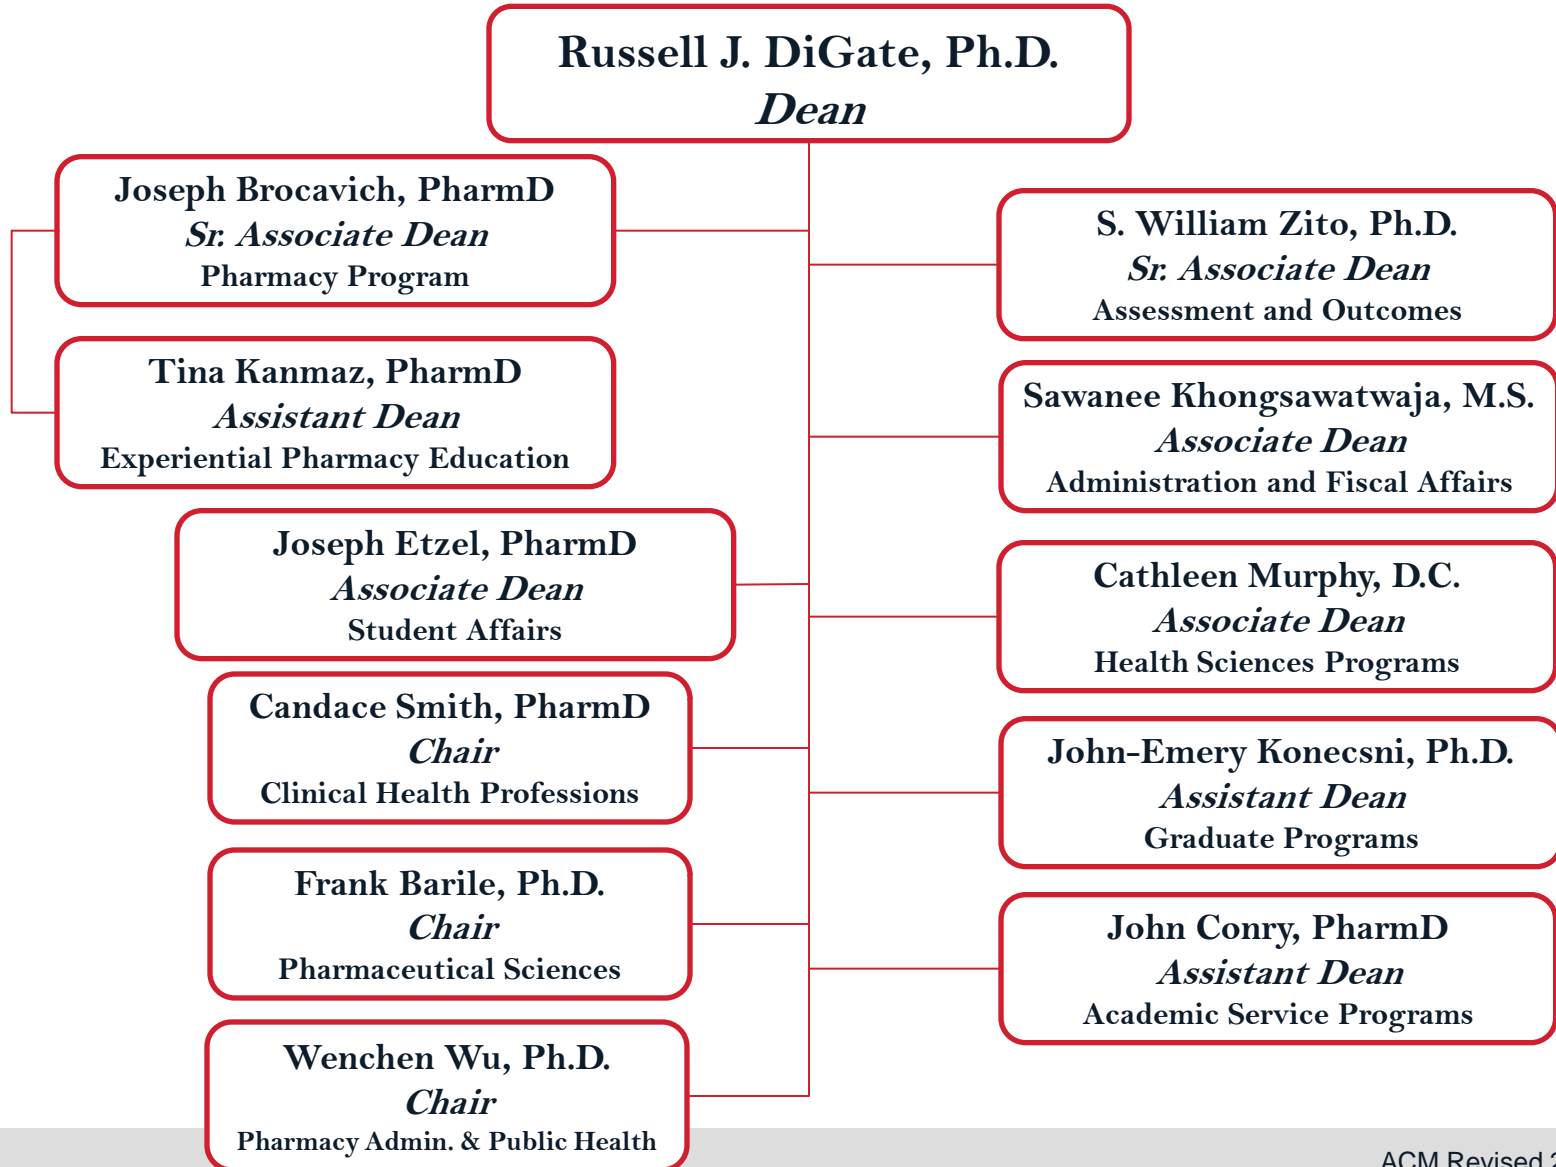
Russell J. DiGate, Ph.D.
Dean

Joseph Brocavich, PharmD
Sr. Associate Dean
Pharmacy Program

Tina Kanmaz, PharmD
Assistant Dean
Experiential Pharmacy Education

Joseph Etzel, PharmD
Associate Dean
Student Affairs

Candace Smith, PharmD
Chair
Clinical Health Professions

Frank Barile, Ph.D.
Chair
Pharmaceutical Sciences

Wenchen Wu, Ph.D.
Chair
Pharmacy Admin. & Public Health

S. William Zito, Ph.D.
Sr. Associate Dean
Assessment and Outcomes

Sawanee Khongsawatwaja, M.S.
Associate Dean
Administration and Fiscal Affairs

Cathleen Murphy, D.C.
Associate Dean
Health Sciences Programs

John-Emery Konecsni, Ph.D.
Assistant Dean
Graduate Programs

John Conry, PharmD
Assistant Dean
Academic Service Programs

ACM Revised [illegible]